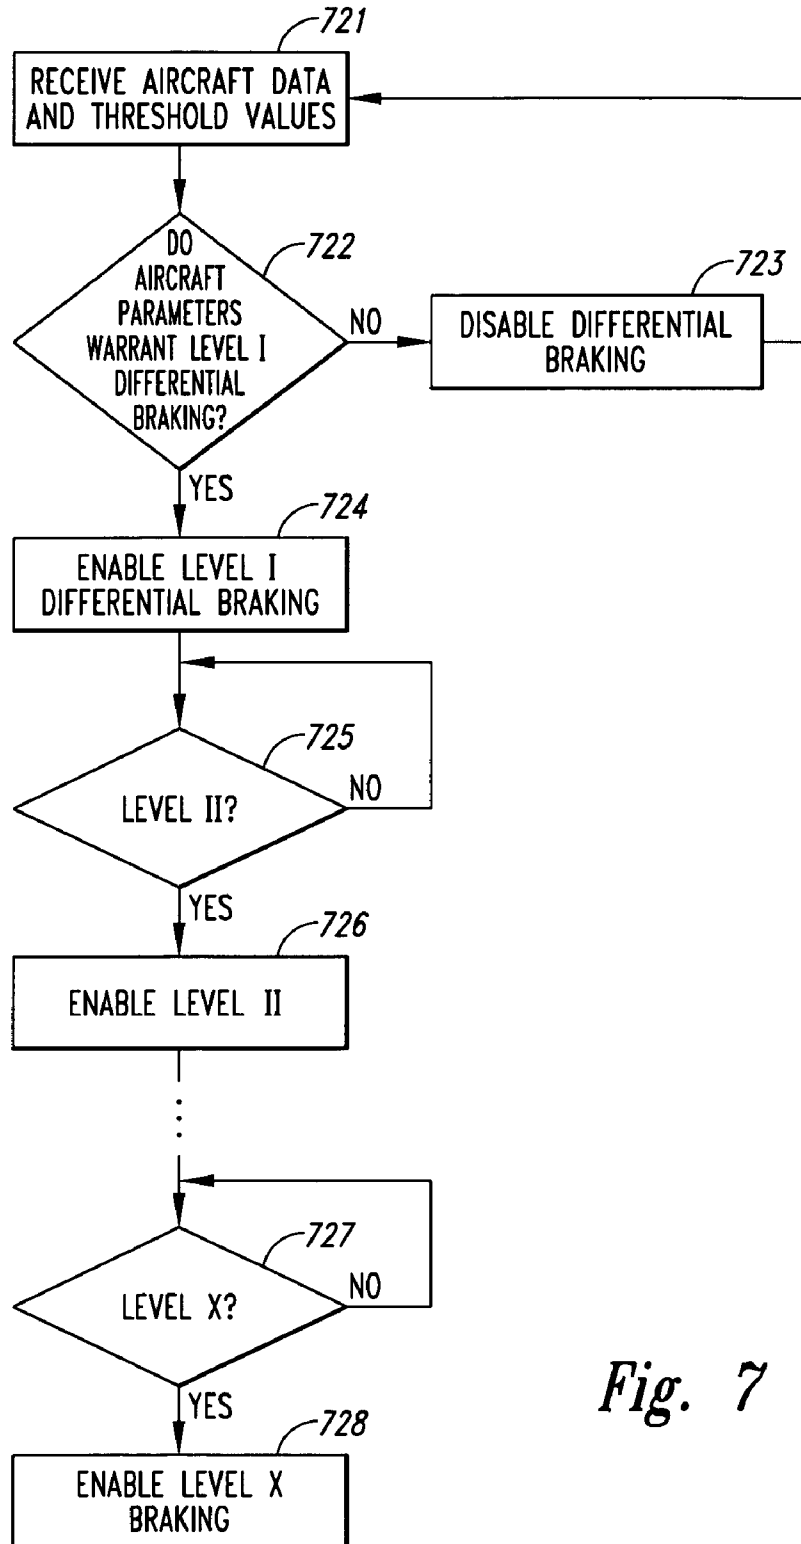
721
RECEIVE AIRCRAFT DATA AND THRESHOLD VALUES

722
DO AIRCRAFT PARAMETERS WARRANT LEVEL I DIFFERENTIAL BRAKING?

NO

723
DISABLE DIFFERENTIAL BRAKING

YES

724
ENABLE LEVEL I DIFFERENTIAL BRAKING

725
LEVEL II?

NO

YES

726
ENABLE LEVEL II

727
LEVEL X?

NO

YES

728
ENABLE LEVEL X BRAKING

Fig. 7